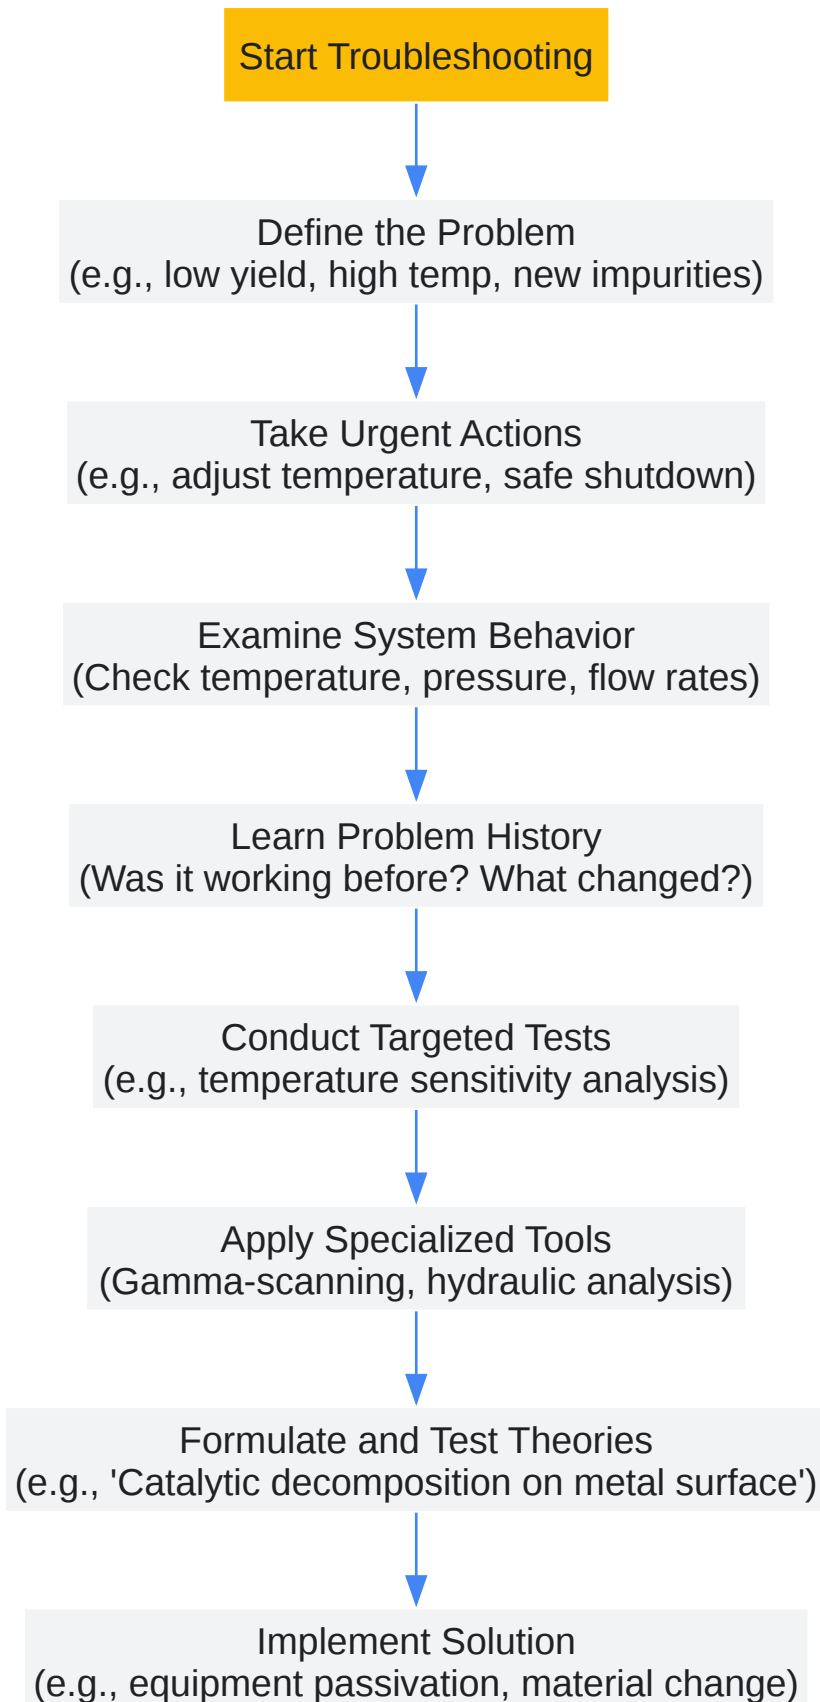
Start Troubleshooting

Define the Problem
(e.g., low yield, high temp, new impurities)

Take Urgent Actions
(e.g., adjust temperature, safe shutdown)

Examine System Behavior
(Check temperature, pressure, flow rates)

Learn Problem History
(Was it working before? What changed?)

Conduct Targeted Tests
(e.g., temperature sensitivity analysis)

Apply Specialized Tools
(Gamma-scanning, hydraulic analysis)

Formulate and Test Theories
(e.g., 'Catalytic decomposition on metal surface')

Implement Solution
(e.g., equipment passivation, material change)